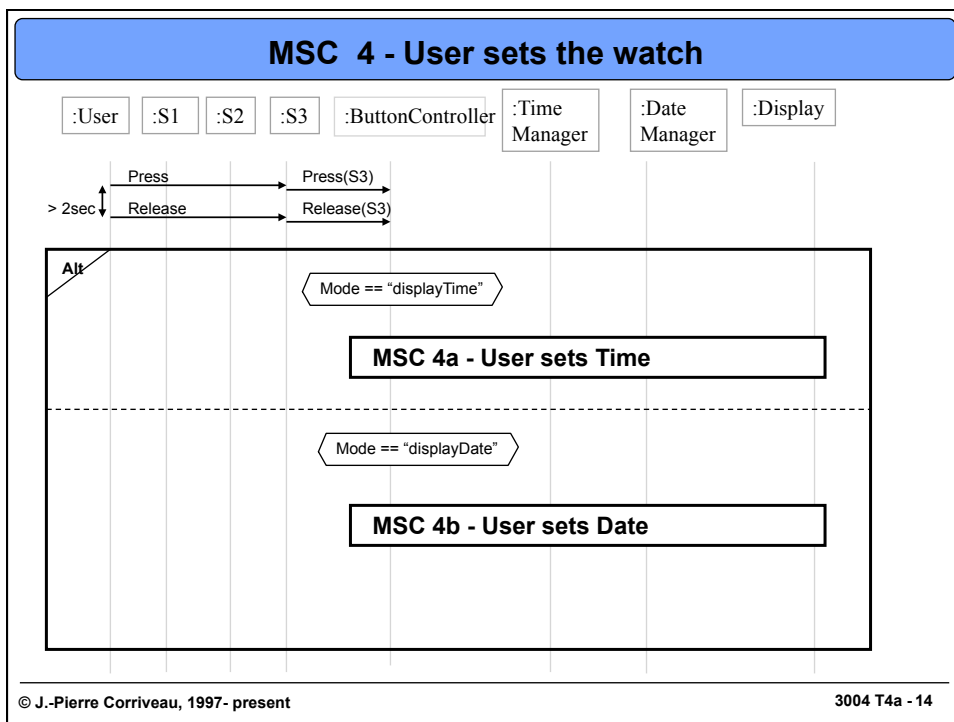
MSC 4 - User sets the watch

:User

:S1

:S2

:S3

:ButtonController

:Time Manager

:Date Manager

:Display

Press

Press(S3)

> 2sec

Release

Release(S3)

Alt

Mode == "displayTime"

MSC 4a - User sets Time

Mode == "displayDate"

MSC 4b - User sets Date

© J.-Pierre Corriveau, 1997- present

3004 T4a - 14